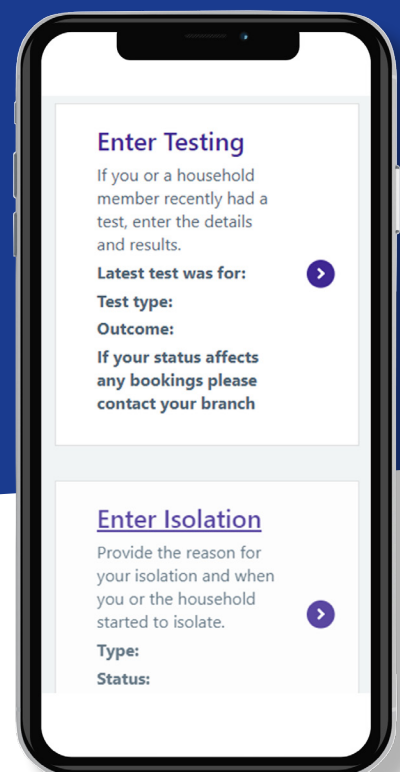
Enter Testing

If you or a household member recently had a test, enter the details and results.

Latest test was for:

Test type:

Outcome:

If your status affects any bookings please contact your branch

Enter Isolation

Provide the reason for your isolation and when you or the household started to isolate.

Type:

Status: